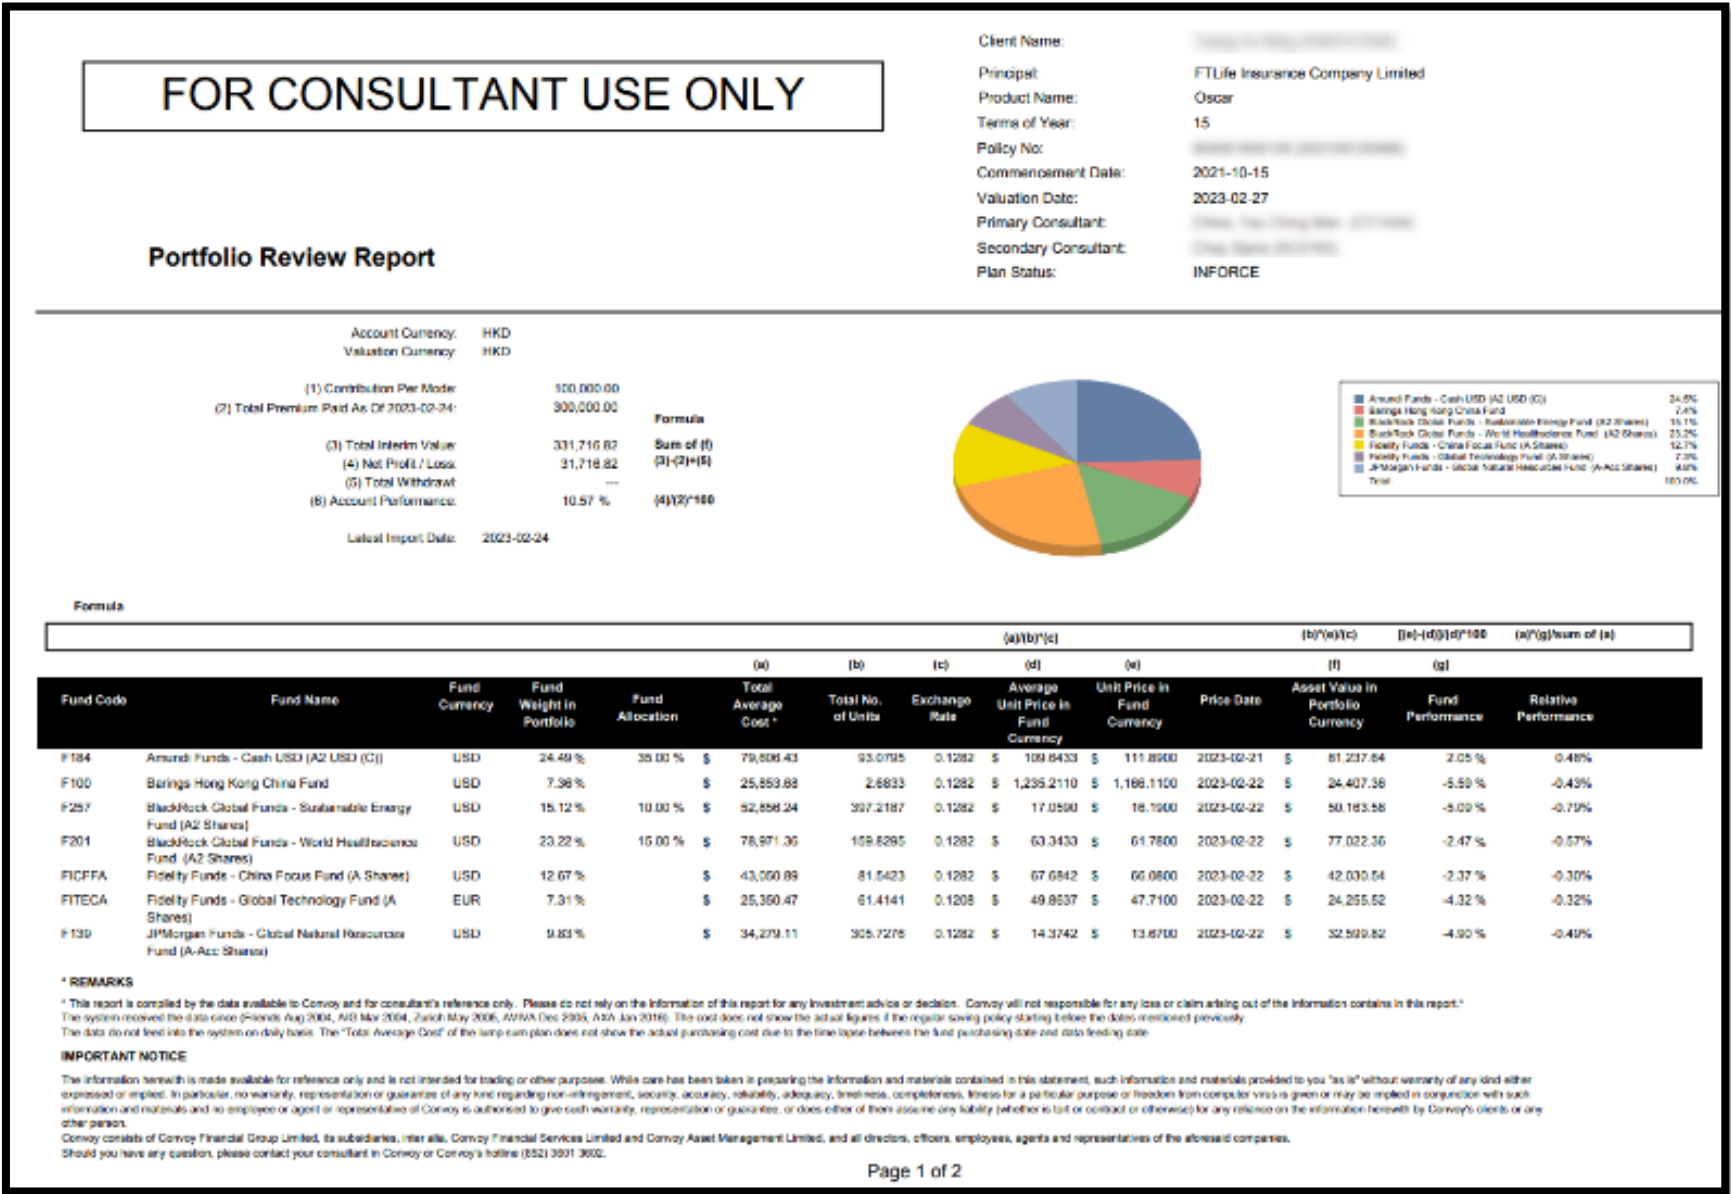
FOR CONSULTANT USE ONLY

Client Name: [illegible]
Principal: FTLife Insurance Company Limited
Product Name: Oscar
Terms of Year: 15
Policy No: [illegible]
Commencement Date: 2021-10-15
Valuation Date: 2023-02-27
Primary Consultant: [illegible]
Secondary Consultant: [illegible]
Plan Status: INFORCE

Portfolio Review Report

Account Currency: HKD
Valuation Currency: HKD

(1) Contribution Per Mode: 100,000.00
(2) Total Premium Paid As Of 2023-02-24: 300,000.00
Formula
(3) Total Interim Value: 331,716.82 Sum of (f)
(4) Net Profit / Loss: 31,716.82 (3)-(2)+(5)
(5) Total Withdrawl: ---
(6) Account Performance: 10.57 % (4)/(2)*100

Latest Import Date: 2023-02-24

Amundi Funds - Cash USD (A2 USD (C)) 24.5%
Barings Hong Kong China Fund 7.4%
BlackRock Global Funds - Sustainable Energy Fund (A2 Shares) 15.1%
BlackRock Global Funds - World Healthscience Fund (A2 Shares) 23.2%
Fidelity Funds - China Focus Fund (A Shares) 12.7%
Fidelity Funds - Global Technology Fund (A Shares) 7.3%
JPMorgan Funds - Global Natural Resources Fund (A-Acc Shares) 9.8%
Total 100.0%

Formula
(a)/(b)*(c) (b)*(e)/(c) [(e)-(d)]/(d)*100 (a)*(g)/sum of (a)

| Fund Code | Fund Name | Fund Currency | Fund Weight in Portfolio | Fund Allocation | (a) Total Average Cost * | (b) Total No. of Units | (c) Exchange Rate | (d) Average Unit Price in Fund Currency | (e) Unit Price in Fund Currency | Price Date | (f) Asset Value in Portfolio Currency | (g) Fund Performance | Relative Performance |
|---|---|---|---|---|---|---|---|---|---|---|---|---|---|
| F184 | Amundi Funds - Cash USD (A2 USD (C)) | USD | 24.49 % | 35.00 % | $ 79,606.43 | 93.0795 | 0.1282 | $ 109.6433 | $ 111.8900 | 2023-02-21 | $ 81,237.84 | 2.05 % | 0.48% |
| F100 | Barings Hong Kong China Fund | USD | 7.36 % | | $ 25,853.68 | 2.6833 | 0.1282 | $ 1,235.2110 | $ 1,166.1100 | 2023-02-22 | $ 24,407.36 | -5.59 % | -0.43% |
| F257 | BlackRock Global Funds - Sustainable Energy Fund (A2 Shares) | USD | 15.12 % | 10.00 % | $ 52,856.24 | 397.2187 | 0.1282 | $ 17.0590 | $ 16.1900 | 2023-02-22 | $ 50,163.58 | -5.09 % | -0.79% |
| F201 | BlackRock Global Funds - World Healthscience Fund (A2 Shares) | USD | 23.22 % | 15.00 % | $ 78,971.36 | 159.6295 | 0.1282 | $ 63.3433 | $ 61.7800 | 2023-02-22 | $ 77,022.36 | -2.47 % | -0.57% |
| FICFFA | Fidelity Funds - China Focus Fund (A Shares) | USD | 12.67 % | | $ 43,050.89 | 81.5423 | 0.1282 | $ 67.6842 | $ 66.0800 | 2023-02-22 | $ 42,030.54 | -2.37 % | -0.30% |
| FITECA | Fidelity Funds - Global Technology Fund (A Shares) | EUR | 7.31 % | | $ 25,350.47 | 61.4141 | 0.1208 | $ 49.8637 | $ 47.7100 | 2023-02-22 | $ 24,255.52 | -4.32 % | -0.32% |
| F139 | JPMorgan Funds - Global Natural Resources Fund (A-Acc Shares) | USD | 9.83 % | | $ 34,279.11 | 305.7276 | 0.1282 | $ 14.3742 | $ 13.6700 | 2023-02-22 | $ 32,599.82 | -4.90 % | -0.49% |

* REMARKS
* This report is compiled by the data available to Convoy and for consultant's reference only. Please do not rely on the information of this report for any investment advice or decision. Convoy will not responsible for any loss or claim arising out of the information contains in this report.*
The system received the data since (Friends Aug 2004, AIG Mar 2004, Zurich May 2005, AVIVA Dec 2005, AXA Jan 2016). The cost does not show the actual figures if the regular saving policy starting before the dates mentioned previously.
The data do not feed into the system on daily basis. The "Total Average Cost" of the lump sum plan does not show the actual purchasing cost due to the time lapse between the fund purchasing date and data feeding date.

IMPORTANT NOTICE
The information herewith is made available for reference only and is not intended for trading or other purposes. While care has been taken in preparing the information and materials contained in this statement, such information and materials provided to you "as is" without warranty of any kind either expressed or implied. In particular, no warranty, representation or guarantee of any kind regarding non-infringement, security, accuracy, reliability, adequacy, timeliness, completeness, fitness for a particular purpose or freedom from computer virus is given or may be implied in conjunction with such information and materials and no employee or agent or representative of Convoy is authorised to give such warranty, representation or guarantee; or does either of them assume any liability (whether in tort or contract or otherwise) for any reliance on the information herewith by Convoy's clients or any other person.
Convoy consists of Convoy Financial Group Limited, its subsidiaries, inter alia, Convoy Financial Services Limited and Convoy Asset Management Limited, and all directors, officers, employees, agents and representatives of the aforesaid companies.
Should you have any question, please contact your consultant in Convoy or Convoy's hotline (852) 3601 3602.

Page 1 of 2